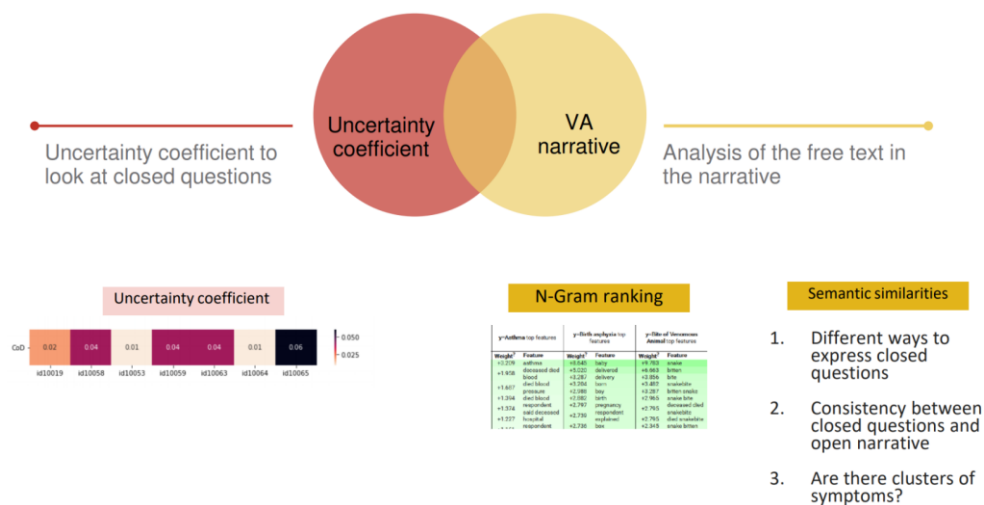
Uncertainty coefficient

VA narrative

Uncertainty coefficient to look at closed questions

Analysis of the free text in the narrative

Uncertainty coefficient

| | | | | | | | |
|---|---|---|---|---|---|---|---|
| CoD | 0.02 | 0.04 | 0.01 | 0.04 | 0.04 | 0.01 | 0.06 |
| | id10019 | id10058 | id10053 | id10059 | id10063 | id10064 | id10065 |

0.050
0.025

N-Gram ranking

| y=Asthma top features | | y=Birth asphyxia top features | | y=Bite of Venomous Animal top features | |
|---|---|---|---|---|---|
| Weight | Feature | Weight | Feature | Weight | Feature |
| +1.209 | asthma | +3.645 | baby | +9.763 | snake |
| +1.956 | deceased died blood | +3.020 | delivered | +6.863 | bitten |
| | | +3.287 | delivery | +2.856 | bite |
| +1.607 | died blood | +3.204 | born | +3.457 | snakebite |
| | pressure | +2.988 | boy | +2.287 | bitten snake |
| +1.394 | died blood | +2.082 | birth | +2.965 | snake bite |
| +1.374 | respondent | +2.797 | pregnancy | +2.793 | deceased died |
| | said deceased | +2.739 | respondent | | snakebite |
| +1.227 | hospital | | explained | +2.765 | died snakebite |
| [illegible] | respondent | +2.736 | bre | +2.345 | snake bitten |

Semantic similarities

1. Different ways to express closed questions

2. Consistency between closed questions and open narrative

3. Are there clusters of symptoms?